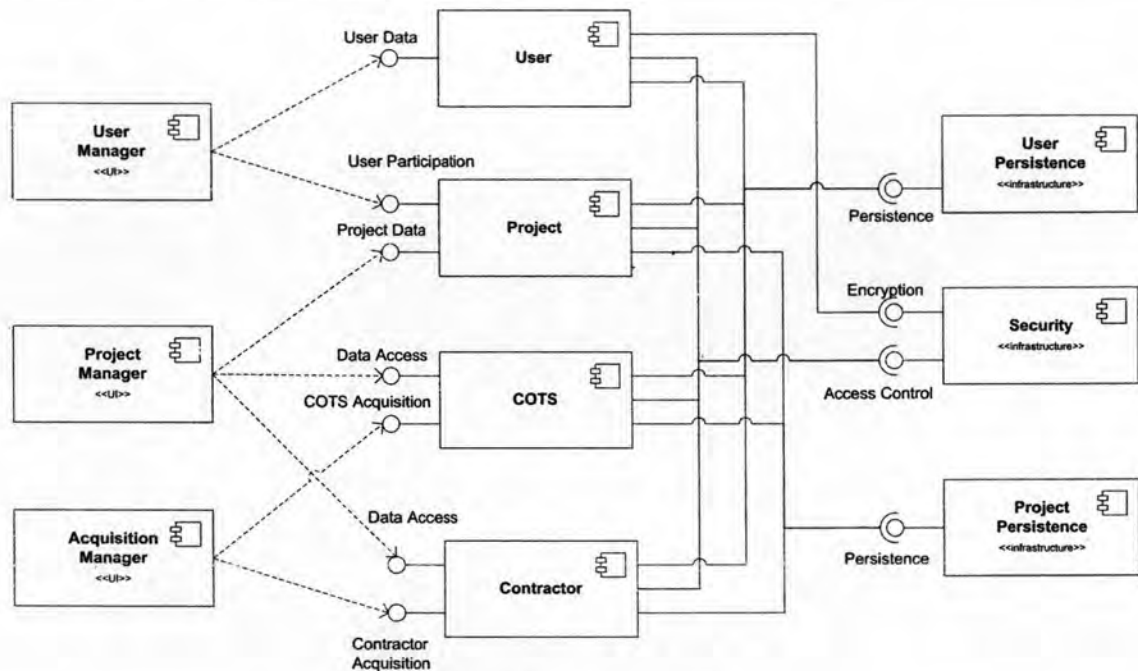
User Manager
<<UI>>

Project Manager
<<UI>>

Acquisition Manager
<<UI>>

User Data

User

User Participation

Project Data

Project

Data Access

COTS Acquisition

COTS

Data Access

Contractor

Contractor Acquisition

Persistence

User Persistence
<<infrastructure>>

Encryption

Security
<<infrastructure>>

Access Control

Persistence

Project Persistence
<<infrastructure>>